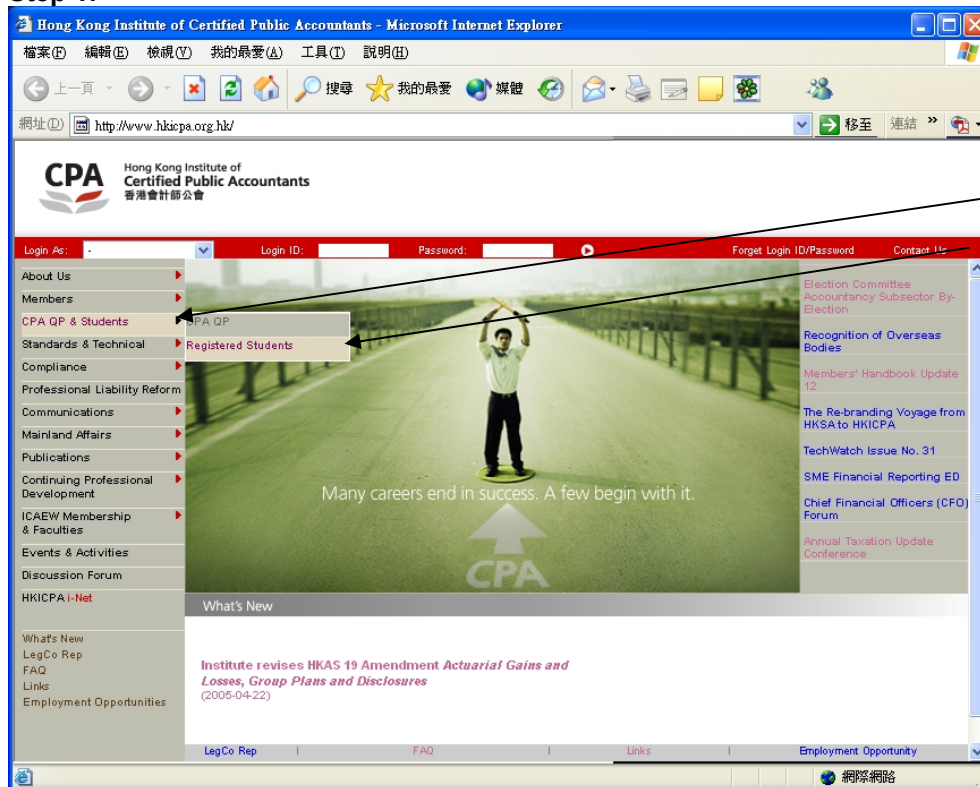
Step 1:

Hong Kong Institute of Certified Public Accountants - Microsoft Internet Explorer

檔案(F) 編輯(E) 檢視(V) 我的最愛(A) 工具(T) 說明(H)

上一頁 搜尋 我的最愛 媒體

網址(D) http://www.hkicpa.org.hk/ 移至 連結 »

CPA Hong Kong Institute of Certified Public Accountants 香港會計師公會

Login As: - Login ID: Password: Forget Login ID/Password Contact Us

About Us
Members
CPA QP & Students
Standards & Technical
Compliance
Professional Liability Reform
Communications
Mainland Affairs
Publications
Continuing Professional Development
ICAEW Membership & Faculties
Events & Activities
Discussion Forum
HKICPA i-Net

CPA QP
Registered Students

Many careers end in success. A few begin with it.

CPA

Election Committee Accountancy Subsector By-Election
Recognition of Overseas Bodies
Members' Handbook Update 12
The Re-branding Voyage from HKSA to HKICPA
TechWatch Issue No. 31
SME Financial Reporting ED
Chief Financial Officers (CFO) Forum
Annual Taxation Update Conference

What's New
LegCo Rep
FAQ
Links
Employment Opportunities

What's New

Institute revises HKAS 19 Amendment Actuarial Gains and Losses, Group Plans and Disclosures
(2005-04-22)

LegCo Rep | FAQ | Links | Employment Opportunity

網際網路